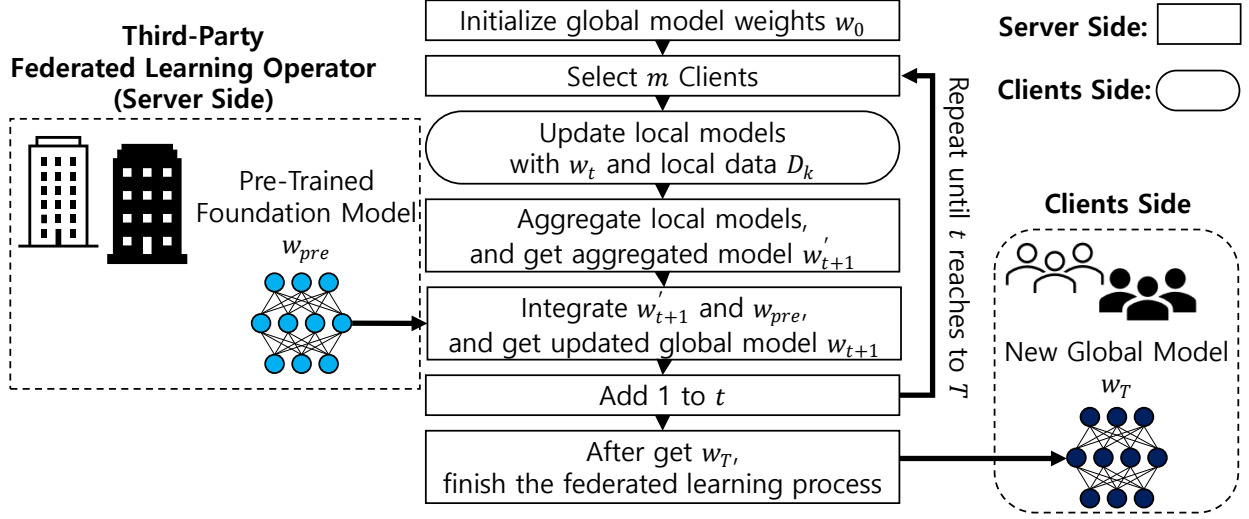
Third-Party Federated Learning Operator (Server Side)

Pre-Trained Foundation Model $w_{pre}$

Initialize global model weights $w_0$

Select $m$ Clients

Update local models with $w_t$ and local data $D_k$

Aggregate local models, and get aggregated model $w_{t+1}^{'}$

Integrate $w_{t+1}^{'}$ and $w_{pre}$, and get updated global model $w_{t+1}$

Add 1 to $t$

After get $w_T$, finish the federated learning process

Repeat until $t$ reaches to $T$

Server Side:

Clients Side:

Clients Side

New Global Model $w_T$